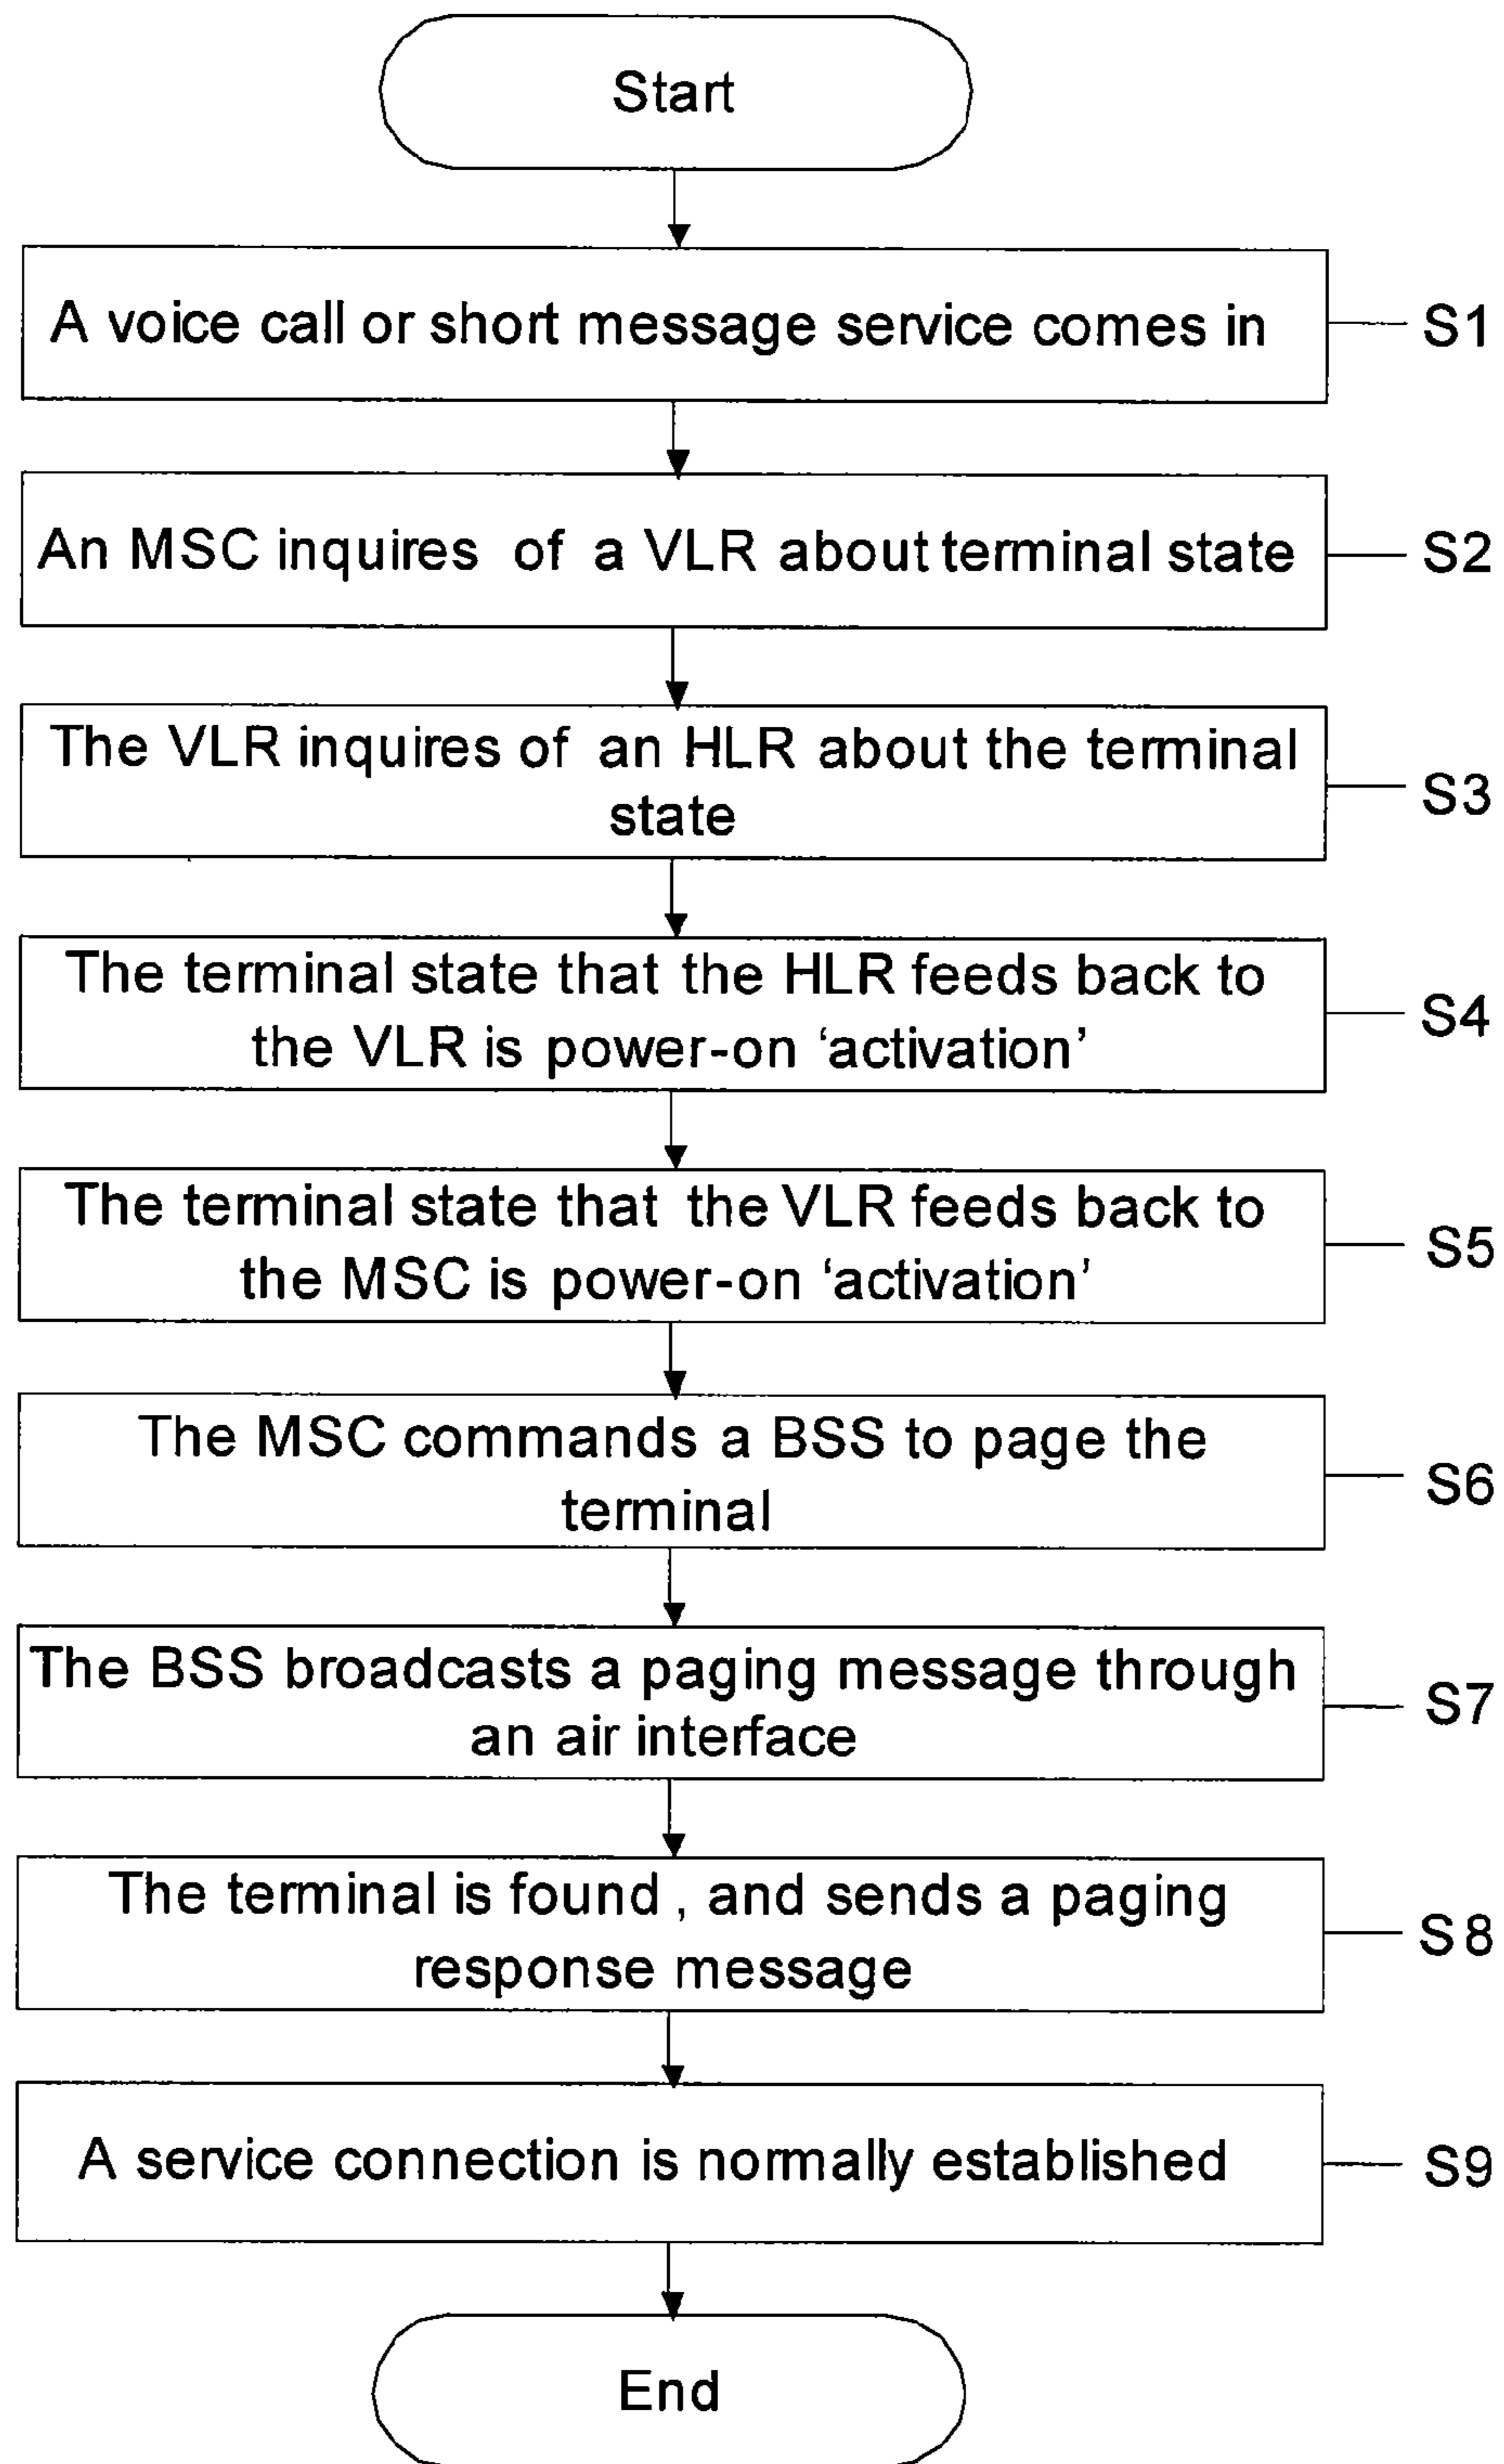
Start

A voice call or short message service comes in

S1

An MSC inquires of a VLR about terminal state

S2

The VLR inquires of an HLR about the terminal state

S3

The terminal state that the HLR feeds back to the VLR is power-on ‘activation’

S4

The terminal state that the VLR feeds back to the MSC is power-on ‘activation’

S5

The MSC commands a BSS to page the terminal

S6

The BSS broadcasts a paging message through an air interface

S7

The terminal is found , and sends a paging response message

S8

A service connection is normally established

S9

End